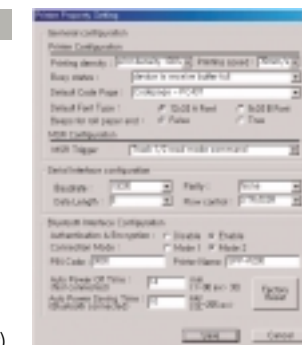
Printer Property Setting

General configuration

Printer Configuration

Printing density : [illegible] Printing speed : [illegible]

Busy status : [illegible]

Default Code Page : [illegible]

Default Font Type : 12x24 Font 9x24 Font

Beeps for out paper and : False True

MSR Configuration

MSR Trigger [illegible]

Serial Interface configuration

Baudrate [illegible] Parity : None

Data Length : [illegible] Flow control : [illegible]

Bluetooth Interface Configuration

Authentication & Encryption : Disable Enable

Connection Mode : Mode 1 Mode 2

PIN Code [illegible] Printer Name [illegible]

Auto Power Off Time : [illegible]

Auto Power Saving Time : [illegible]

Factory Reset

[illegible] Cancel

)